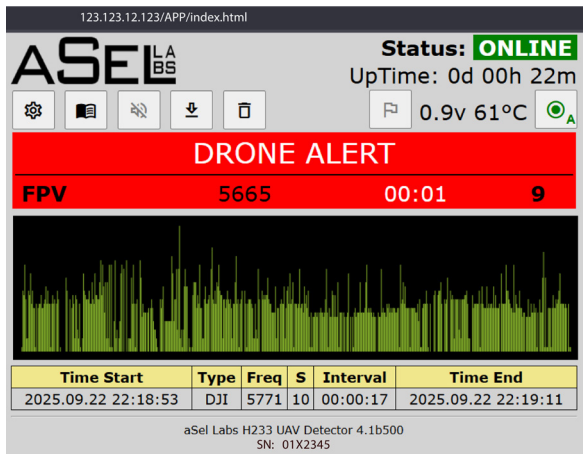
123.123.12.123/APP/index.html

ASEL LABS

Status: ONLINE
UpTime: 0d 00h 22m

0.9v 61°C

A

DRONE ALERT

FPV 5665 00:01 9

| Time Start | Type | Freq | S | Interval | Time End |
|---|---|---|---|---|---|
| 2025.09.22 22:18:53 | DJI | 5771 | 10 | 00:00:17 | 2025.09.22 22:19:11 |

aSel Labs H233 UAV Detector 4.1b500
SN: 01X2345